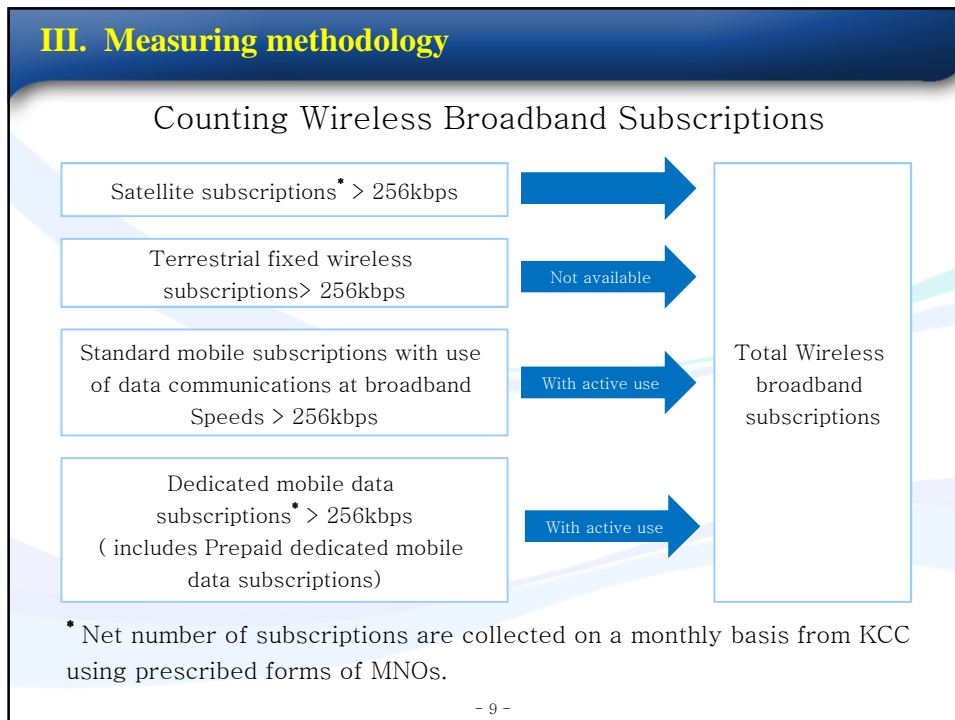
III. Measuring methodology

Counting Wireless Broadband Subscriptions

Satellite subscriptions* > 256kbps

Terrestrial fixed wireless subscriptions> 256kbps

Not available

Standard mobile subscriptions with use of data communications at broadband Speeds > 256kbps

With active use

Dedicated mobile data subscriptions* > 256kbps ( includes Prepaid dedicated mobile data subscriptions)

With active use

Total Wireless broadband subscriptions

* Net number of subscriptions are collected on a monthly basis from KCC using prescribed forms of MNOs.

- 9 -